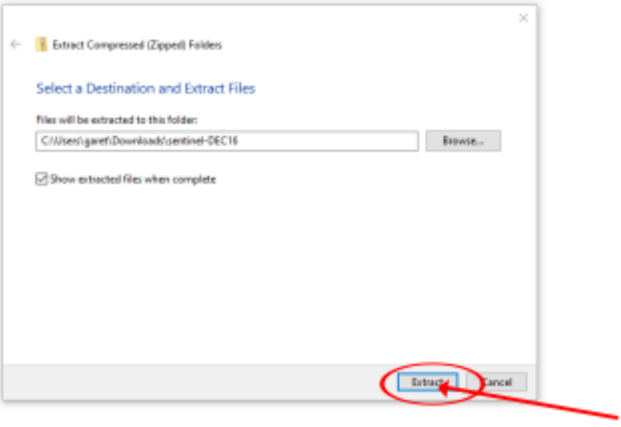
Extract Compressed (Zipped) Folders

Select a Destination and Extract Files

Files will be extracted to this folder:

C:\Users\garet\Downloads\sentinel-DEC16

Browse...

Show extracted files when complete

Extract

Cancel